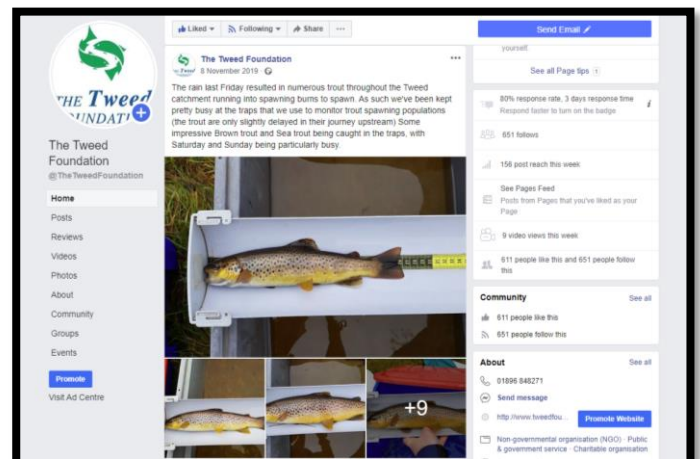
THE Tweed
FOUNDATI

The Tweed Foundation
@TheTweedFoundation

Home
Posts
Reviews
Videos
Photos
About
Community
Groups
Events

Promote
Visit Ad Centre

Liked ▾ Following ▾ Share ···

The Tweed Foundation
8 November 2019 ·

The rain last Friday resulted in numerous trout throughout the Tweed catchment running into spawning burns to spawn. As such we've been kept pretty busy at the traps that we use to monitor trout spawning populations (the trout are only slightly delayed in their journey upstream) Some impressive Brown trout and Sea trout being caught in the traps, with Saturday and Sunday being particularly busy.

+9

Send Email

yourself.

See all Page tips

80% response rate, 3 days response time
Respond faster to turn on the badge

651 follows

156 post reach this week

See Pages Feed
Posts from Pages that you've liked as your Page

9 video views this week

611 people like this and 651 people follow this

Community
See all
611 people like this
651 people follow this

About
See all
01896 848271
Send message
http://www.tweedfou...
Promote Website
Non-governmental organisation (NGO) · Public & government service · Charitable organisation